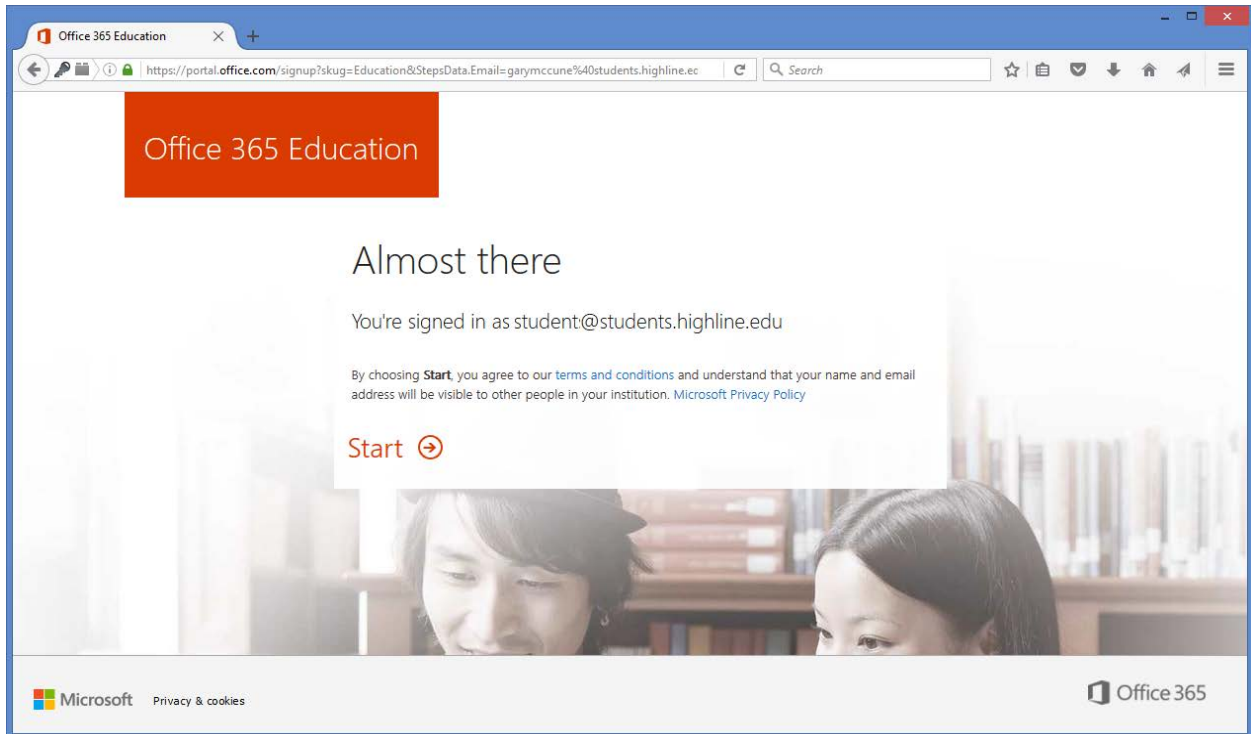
Office 365 Education

https://portal.office.com/signup?skug=Education&StepsData.Email=garymccune%40students.highline.ec

Search

Office 365 Education

Almost there

You're signed in as student@students.highline.edu

By choosing **Start**, you agree to our terms and conditions and understand that your name and email address will be visible to other people in your institution. Microsoft Privacy Policy

Start

Microsoft Privacy & cookies

Office 365